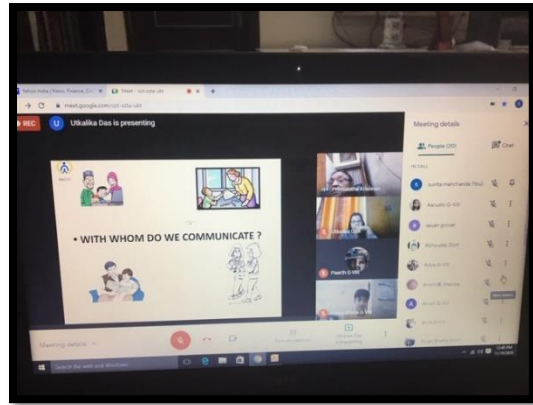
Yahoo India | News, Finance, Cri ×
Meet - uzt-uzai-ukt ×
meet.google.com/uzt-uzai-ukt
REC
U Utkalika Das is presenting
Meeting details
People (20)
Chat
IN CALL
sunita manchanda (You)
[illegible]
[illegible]
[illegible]
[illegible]
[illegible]
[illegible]
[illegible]
• WITH WHOM DO WE COMMUNICATE ?
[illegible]
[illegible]
Prarth G VIII
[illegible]
Meeting details
Search the web and Windows